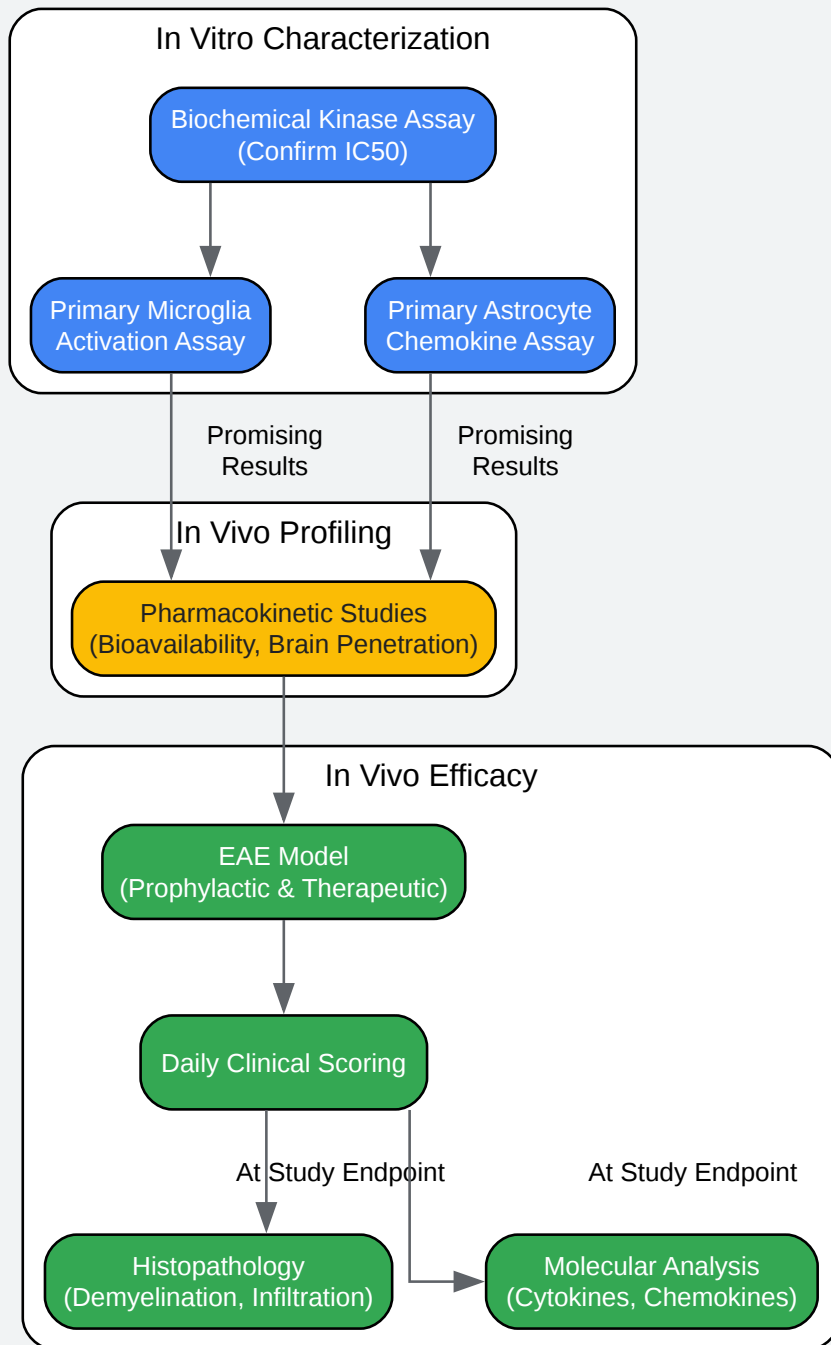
In Vitro Characterization

Biochemical Kinase Assay
(Confirm IC50)

Primary Microglia Activation Assay

Primary Astrocyte Chemokine Assay

Promising Results

Promising Results

In Vivo Profiling

Pharmacokinetic Studies
(Bioavailability, Brain Penetration)

In Vivo Efficacy

EAE Model
(Prophylactic & Therapeutic)

Daily Clinical Scoring

At Study Endpoint

At Study Endpoint

Histopathology
(Demyelination, Infiltration)

Molecular Analysis
(Cytokines, Chemokines)